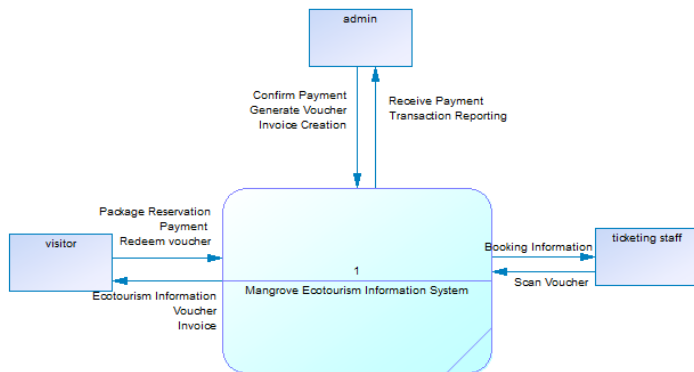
admin

Confirm Payment
Generate Voucher
Invoice Creation

Receive Payment
Transaction Reporting

visitor

Package Reservation
Payment
Redeem voucher

Ecotourism Information
Voucher
Invoice

1
Mangrove Ecotourism Information System

Booking Information

Scan Voucher

ticketing staff